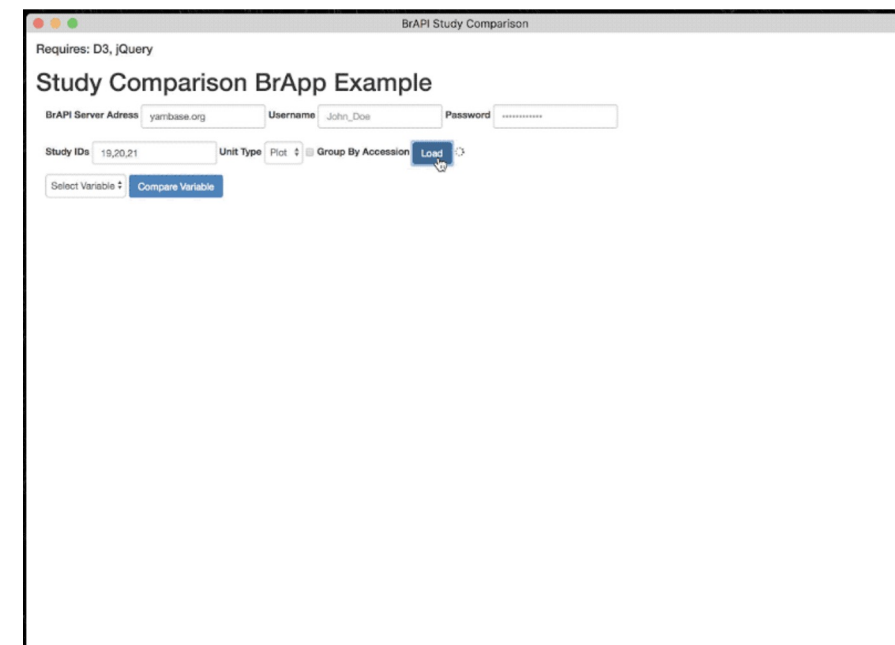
BrAPI Study Comparison

Requires: D3, jQuery

Study Comparison BrApp Example

BrAPI Server Adress yambase.org Username John_Doe Password ••••••••••••

Study IDs 19,20,21 Unit Type Plot Group By Accession Load

Select Variable Compare Variable